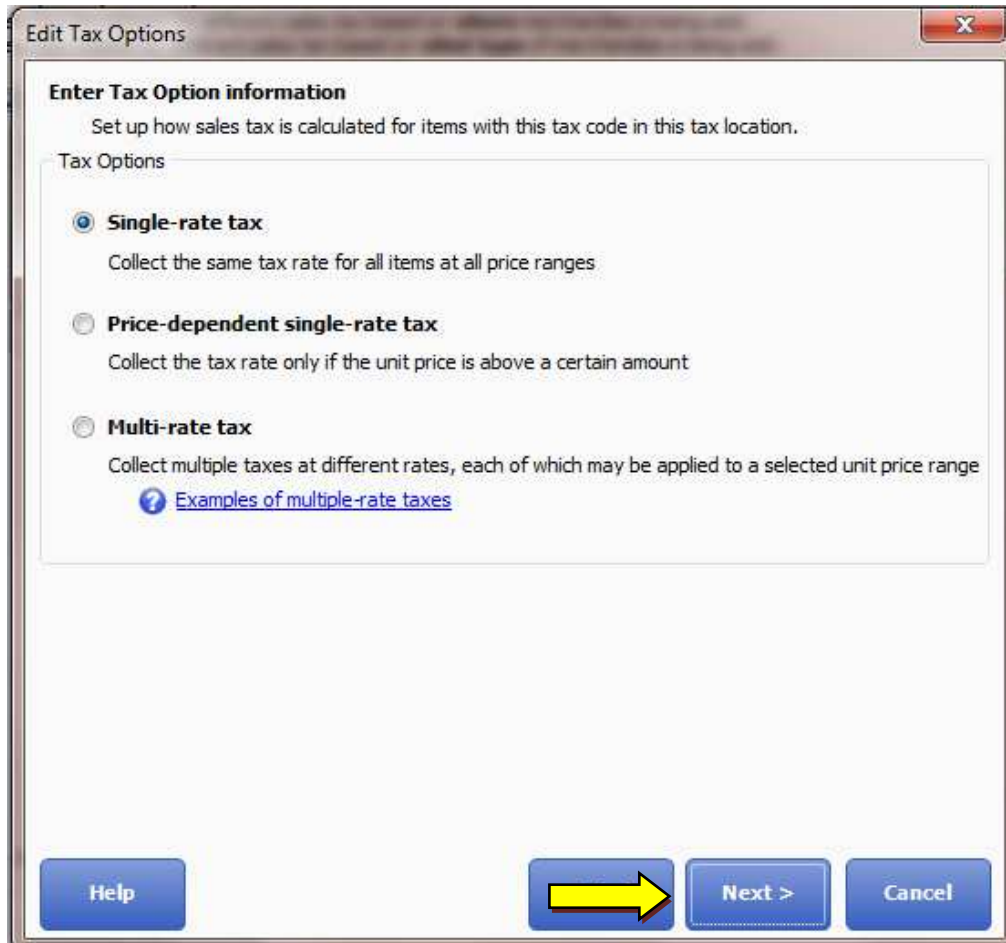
Edit Tax Options

Enter Tax Option information

Set up how sales tax is calculated for items with this tax code in this tax location.

Tax Options

Single-rate tax

Collect the same tax rate for all items at all price ranges

Price-dependent single-rate tax

Collect the tax rate only if the unit price is above a certain amount

Multi-rate tax

Collect multiple taxes at different rates, each of which may be applied to a selected unit price range

Examples of multiple-rate taxes

Help

Next >

Cancel